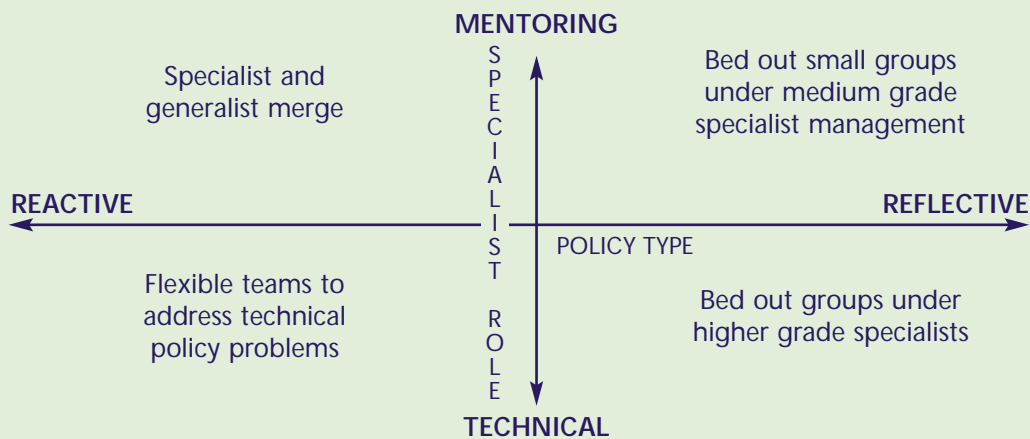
MENTORING

SPECIALIST ROLE

Specialist and generalist merge

Bed out small groups under medium grade specialist management

REACTIVE

REFLECTIVE

POLICY TYPE

Flexible teams to address technical policy problems

Bed out groups under higher grade specialists

TECHNICAL